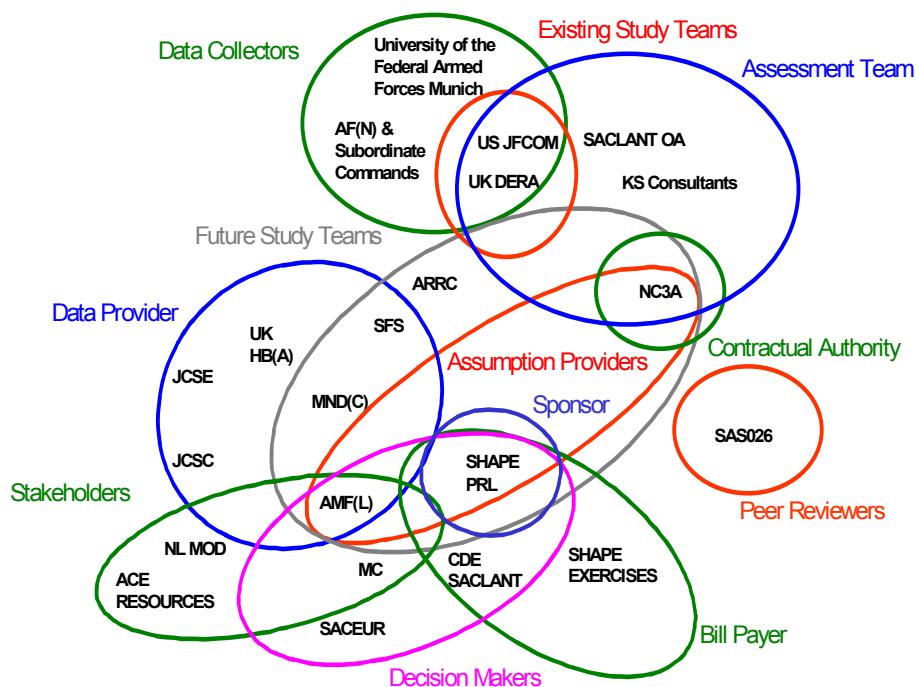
Data Collectors

Existing Study Teams

Assessment Team

University of the Federal Armed Forces Munich

AF(N) & Subordinate Commands

US JFCOM

UK DERA

SACLANT OA

KS Consultants

Future Study Teams

ARRC

NC3A

Data Provider

UK HB(A)

SFS

Contractual Authority

Assumption Providers

JCSE

MND(C)

Sponsor

SAS026

JCSC

SHAPE PRL

Stakeholders

AMF(L)

Peer Reviewers

NL MOD

SHAPE EXERCISES

CDE SACLANT

ACE RESOURCES

MC

SACEUR

Bill Payer

Decision Makers